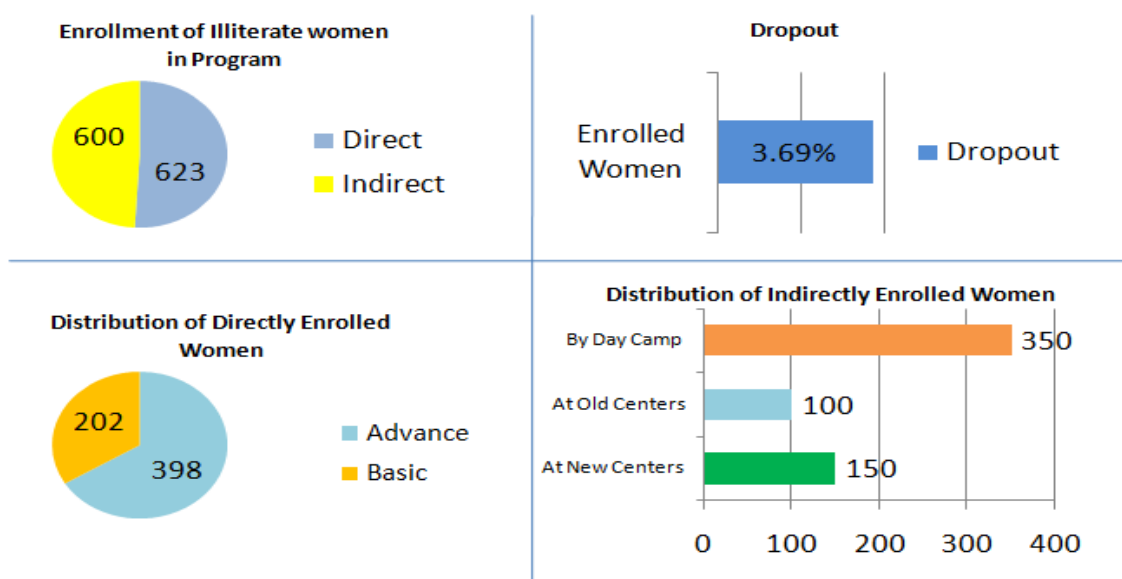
Enrollment of Illiterate women in Program

600
623

Direct
Indirect

Dropout

Enrolled Women
3.69%
Dropout

Distribution of Directly Enrolled Women

202
398

Advance
Basic

Distribution of Indirectly Enrolled Women

By Day Camp
350
At Old Centers
100
At New Centers
150

0 100 200 300 400